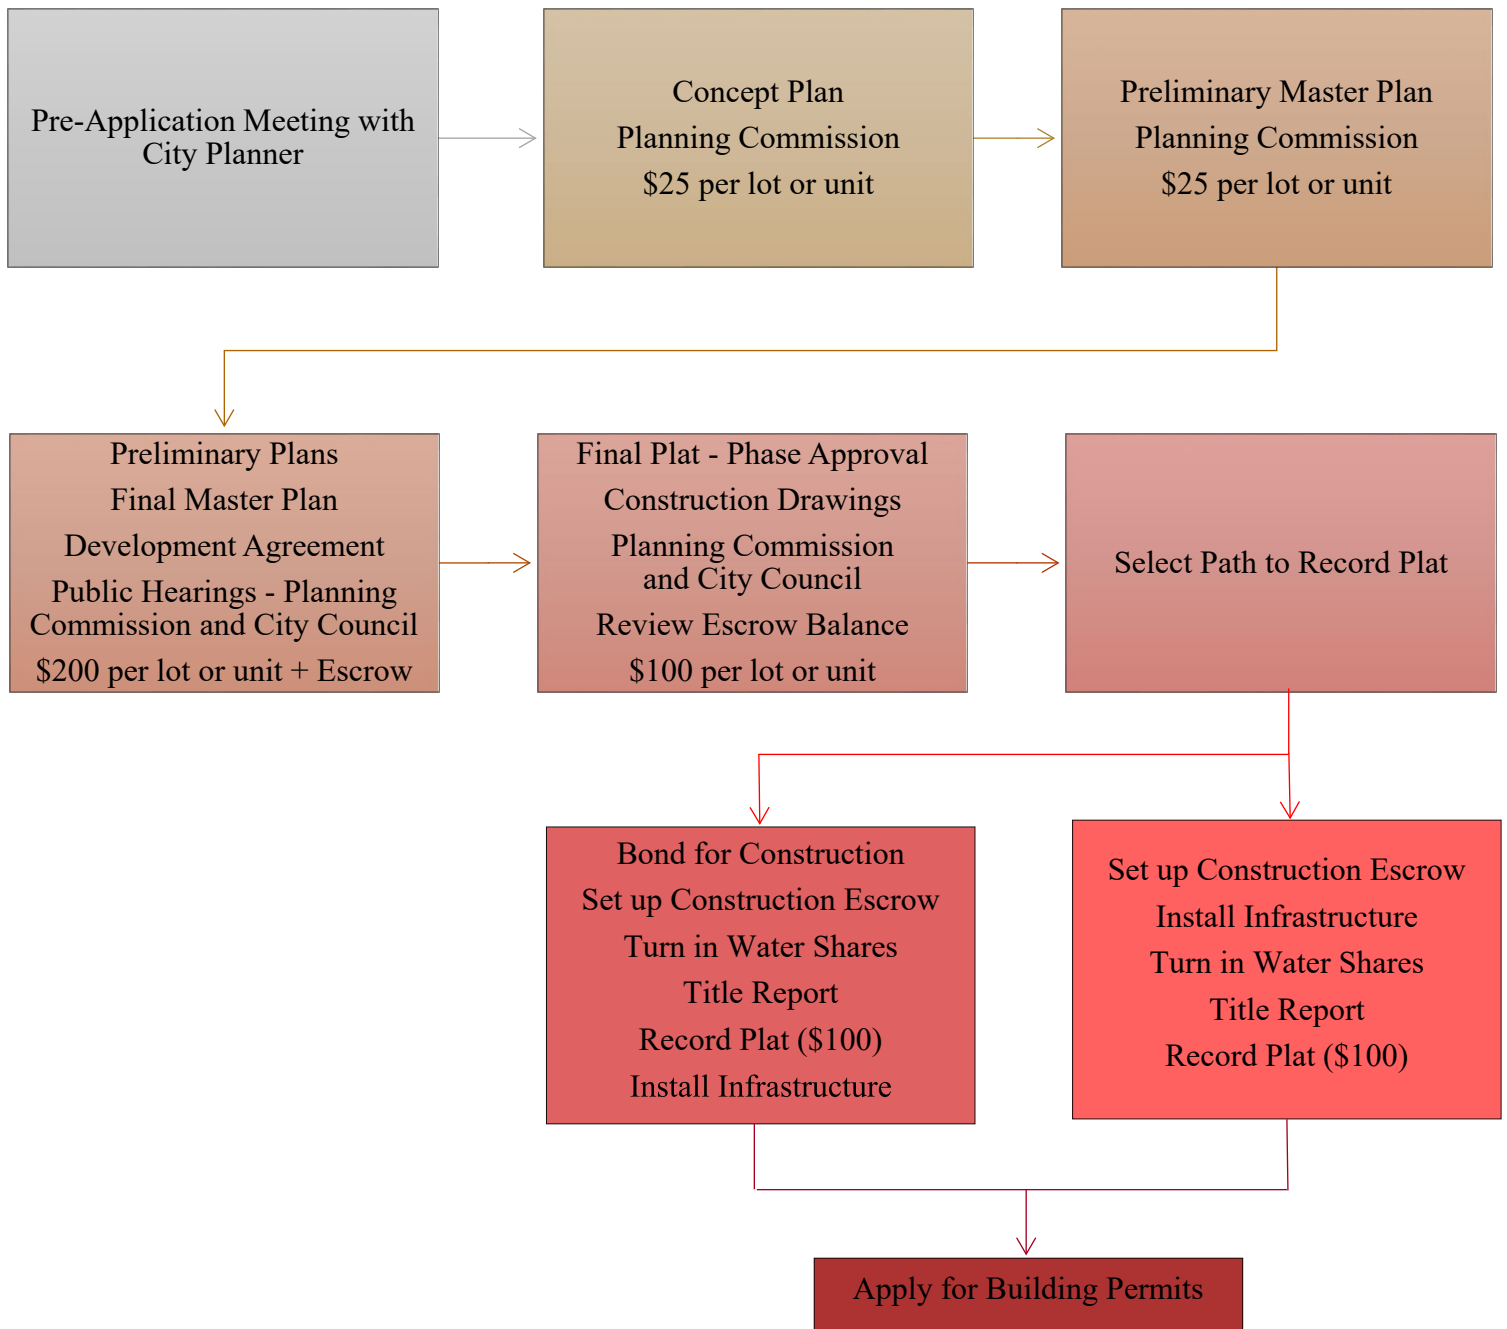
Pre-Application Meeting with City Planner

Concept Plan
Planning Commission
$25 per lot or unit

Preliminary Master Plan
Planning Commission
$25 per lot or unit

Preliminary Plans
Final Master Plan
Development Agreement
Public Hearings - Planning Commission and City Council
$200 per lot or unit + Escrow

Final Plat - Phase Approval
Construction Drawings
Planning Commission and City Council
Review Escrow Balance
$100 per lot or unit

Select Path to Record Plat

Bond for Construction
Set up Construction Escrow
Turn in Water Shares
Title Report
Record Plat ($100)
Install Infrastructure

Set up Construction Escrow
Install Infrastructure
Turn in Water Shares
Title Report
Record Plat ($100)

Apply for Building Permits